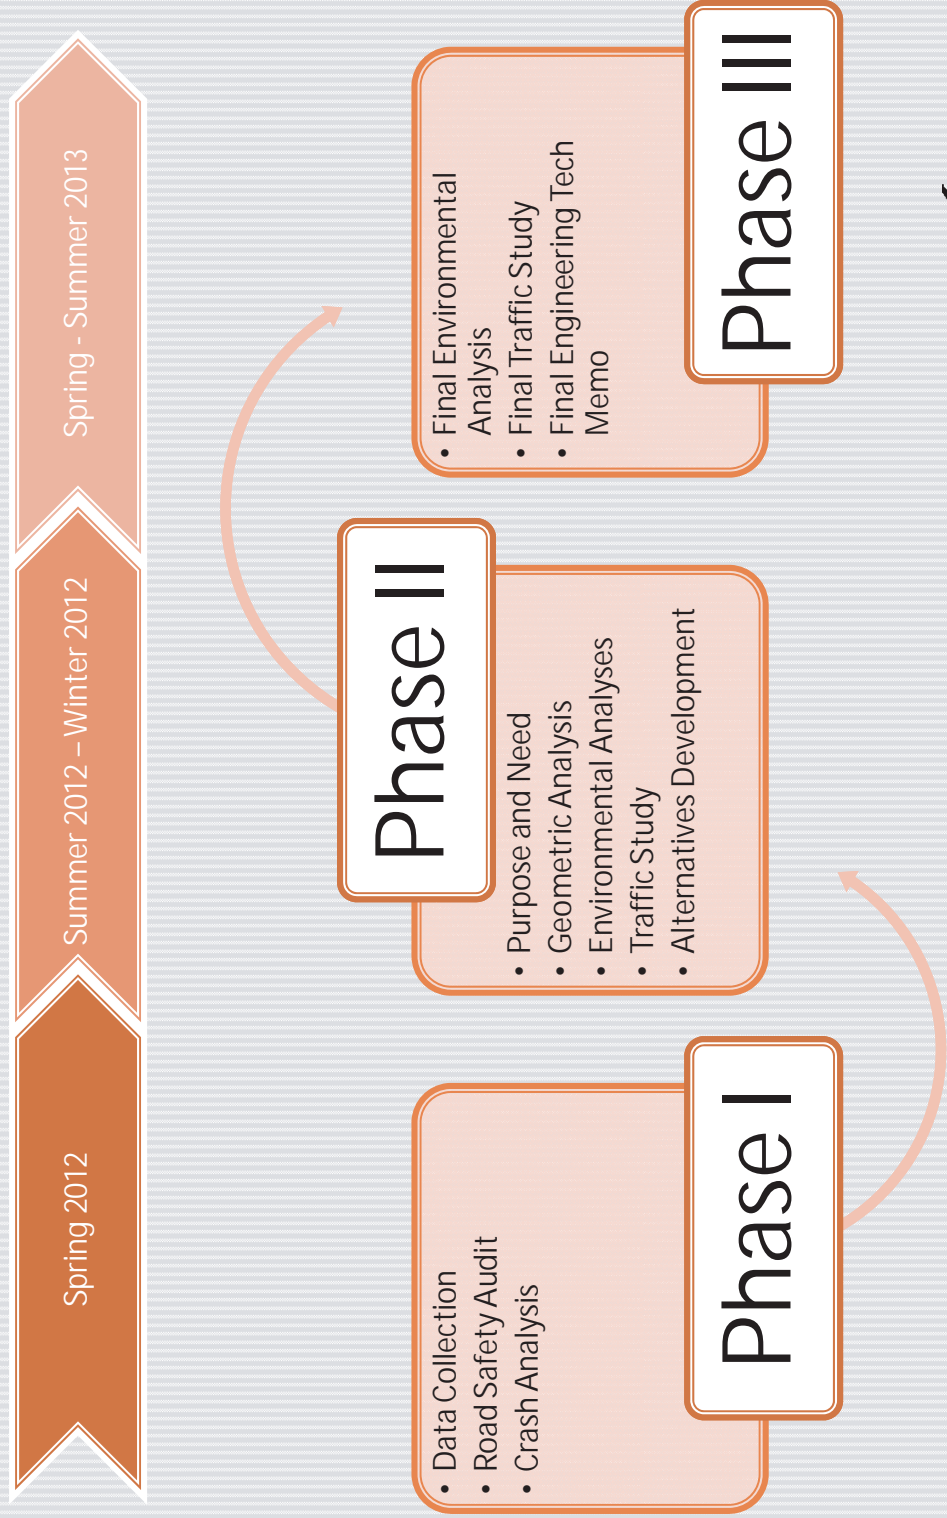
Spring 2012

Summer 2012 – Winter 2012

Spring - Summer 2013

Phase I

- Data Collection
- Road Safety Audit
- Crash Analysis

Phase II

- Purpose and Need
- Geometric Analysis
- Environmental Analyses
- Traffic Study
- Alternatives Development

Phase III

- Final Environmental Analysis
- Final Traffic Study
- Final Engineering Tech Memo